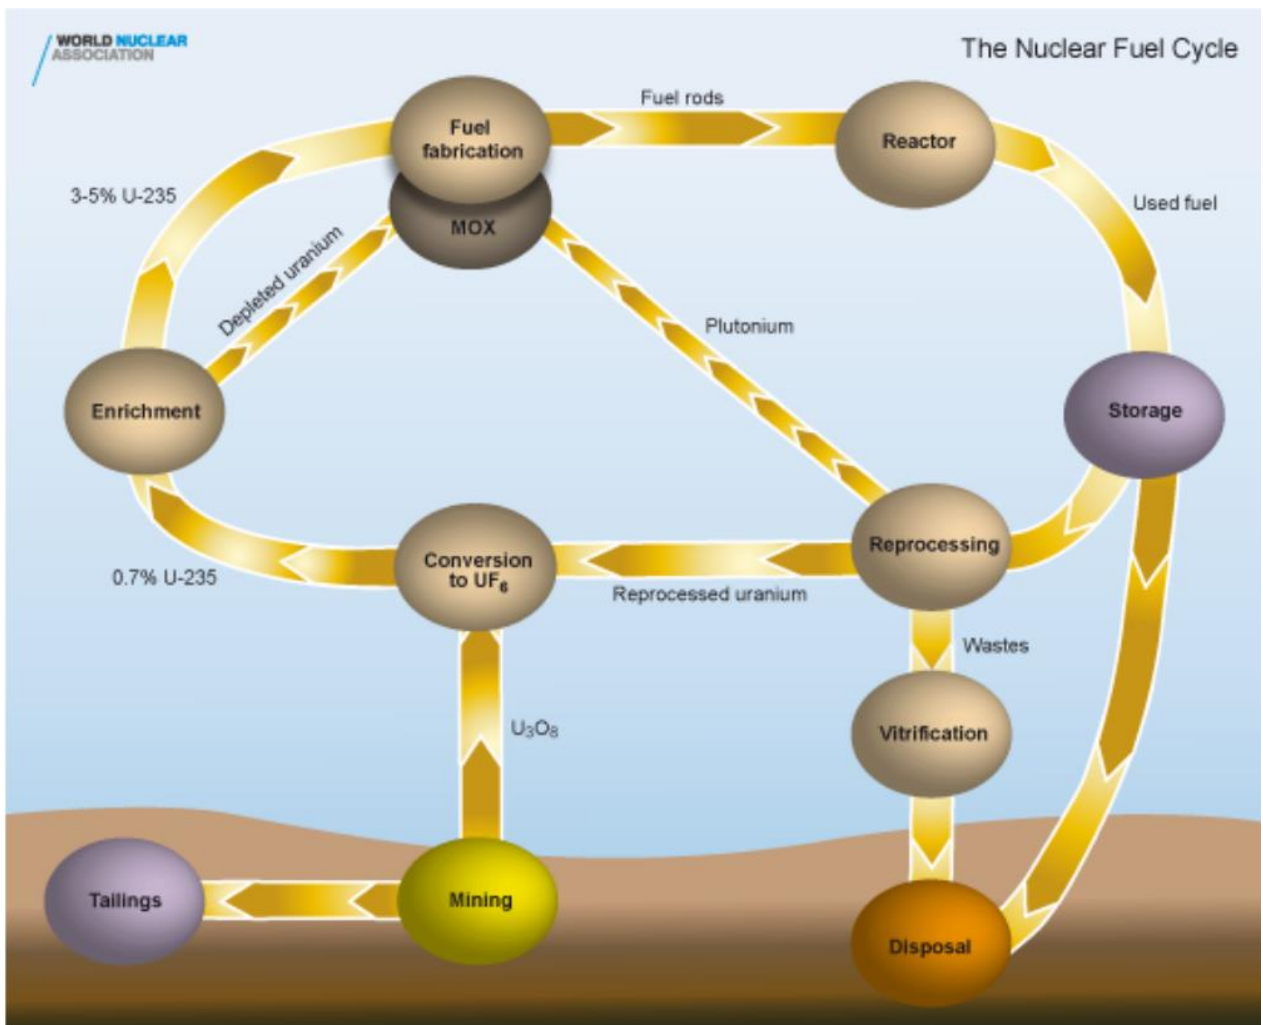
WORLD NUCLEAR ASSOCIATION

The Nuclear Fuel Cycle

Fuel fabrication

MOX

Fuel rods

Reactor

Used fuel

3-5% U-235

Depleted uranium

Plutonium

Enrichment

Storage

Reprocessing

Conversion to $UF_6$

0.7% U-235

Reprocessed uranium

Wastes

$U_3O_8$

Vitrification

Tailings

Mining

Disposal